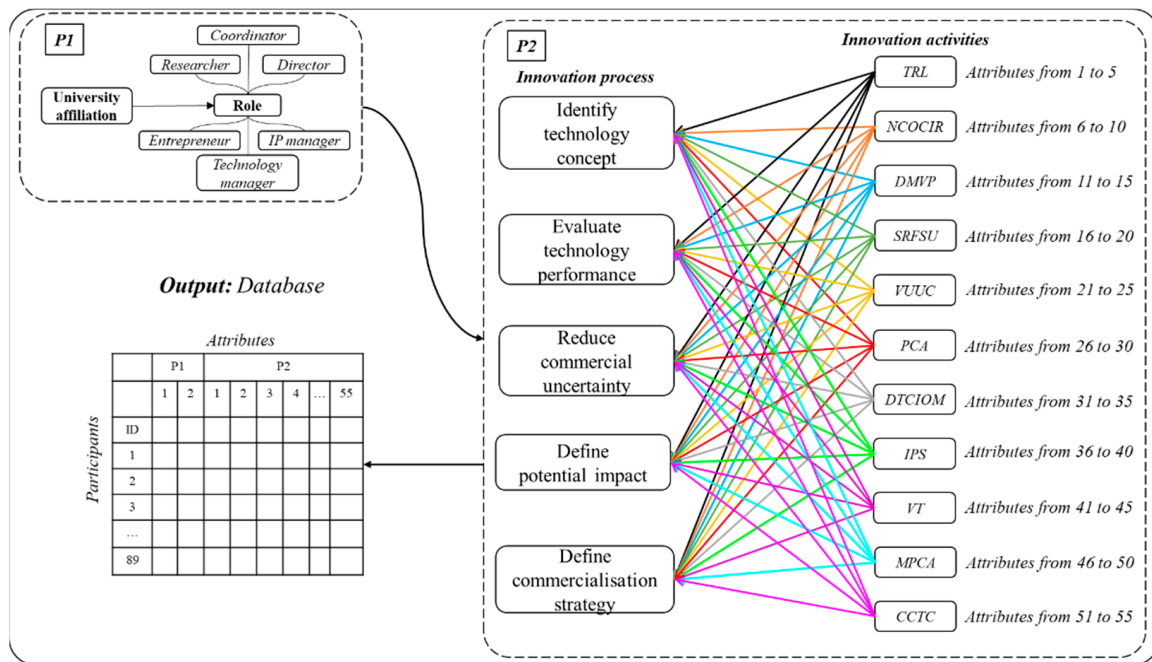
P1

Coordinator

Researcher

Director

University affiliation

Role

Entrepreneur

IP manager

Technology manager

Output: Database

Attributes

|  | P1 |  | P2 |  |  |  |  |  |
|---|---|---|---|---|---|---|---|---|
|  | 1 | 2 | 1 | 2 | 3 | 4 | … | 55 |
| ID |  |  |  |  |  |  |  |  |
| 1 |  |  |  |  |  |  |  |  |
| 2 |  |  |  |  |  |  |  |  |
| 3 |  |  |  |  |  |  |  |  |
| … |  |  |  |  |  |  |  |  |
| 89 |  |  |  |  |  |  |  |  |

Participants

P2

Innovation process

Identify technology concept

Evaluate technology performance

Reduce commercial uncertainty

Define potential impact

Define commercialisation strategy

Innovation activities

TRL Attributes from 1 to 5

NCOCIR Attributes from 6 to 10

DMVP Attributes from 11 to 15

SRFSU Attributes from 16 to 20

VUUC Attributes from 21 to 25

PCA Attributes from 26 to 30

DTCIOM Attributes from 31 to 35

IPS Attributes from 36 to 40

VT Attributes from 41 to 45

MPCA Attributes from 46 to 50

CCTC Attributes from 51 to 55